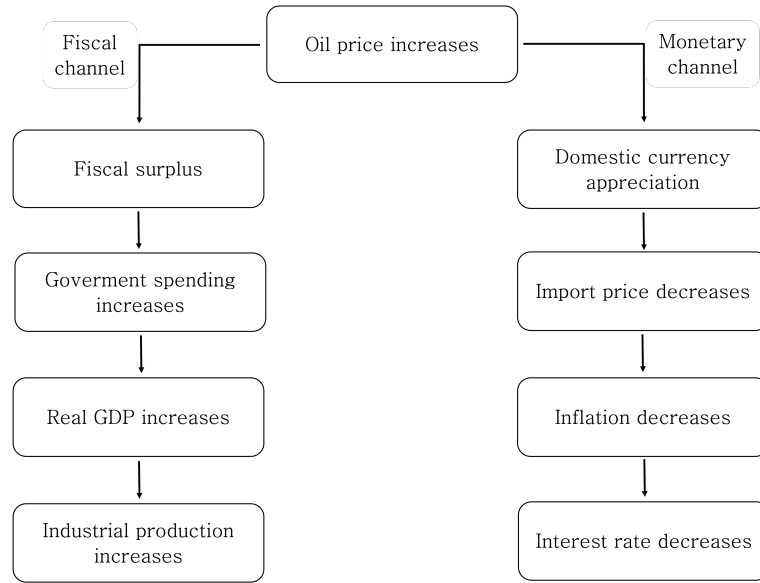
Oil price increases

Fiscal channel

Monetary channel

Fiscal surplus

Goverment spending increases

Real GDP increases

Industrial production increases

Domestic currency appreciation

Import price decreases

Inflation decreases

Interest rate decreases